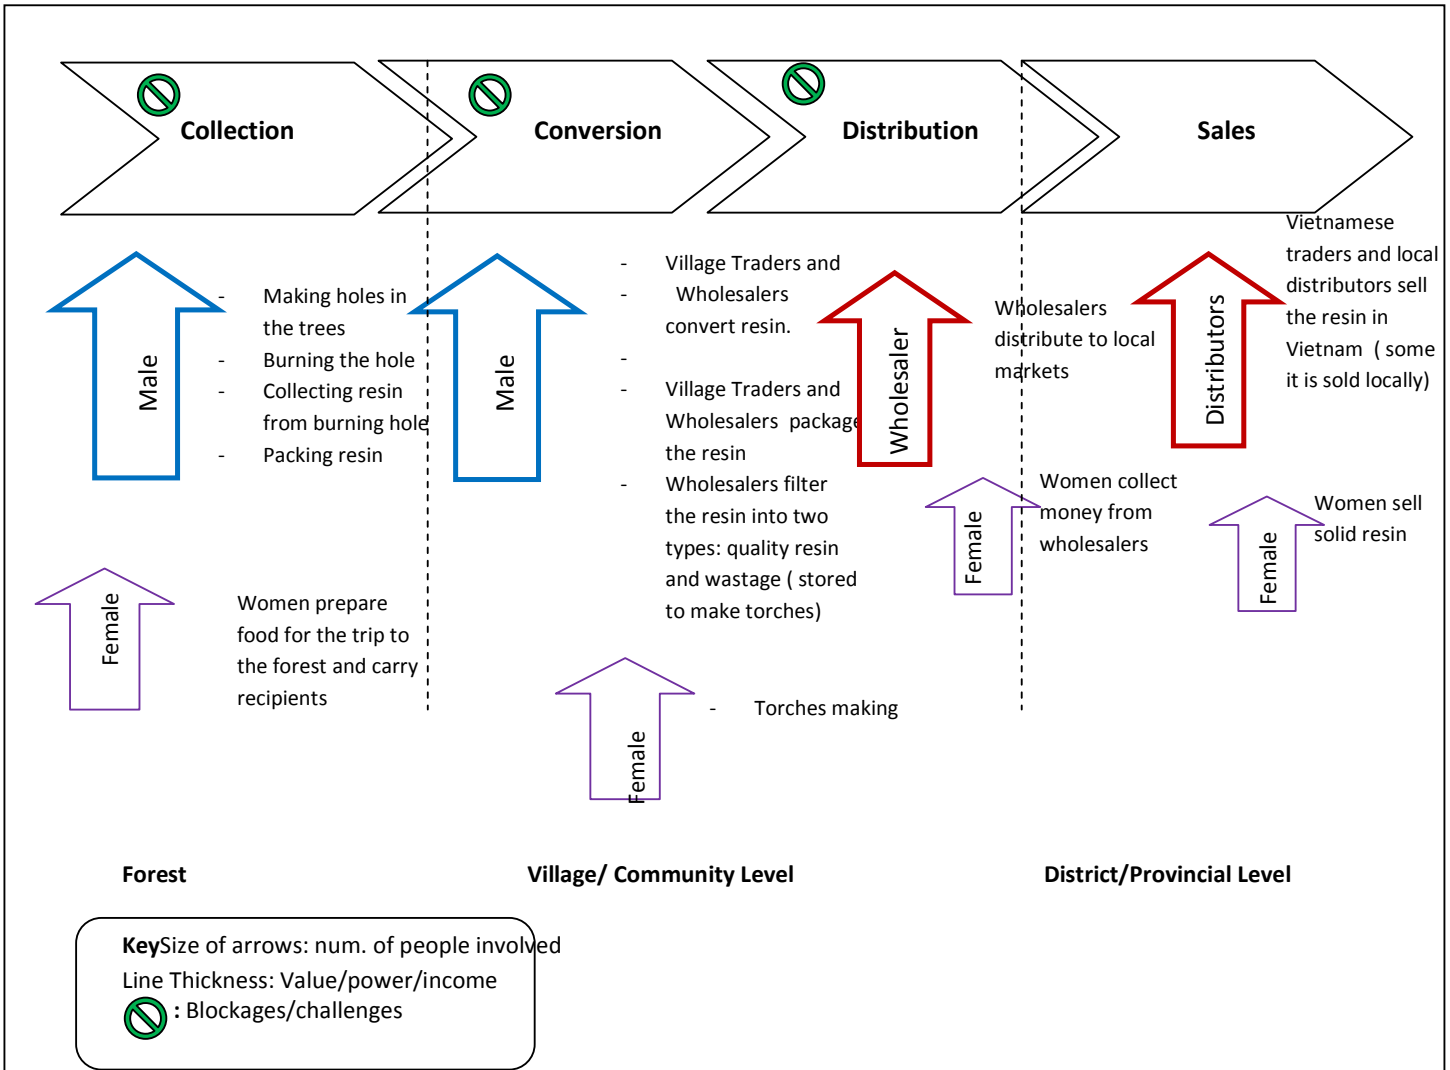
Collection

Conversion

Distribution

Sales

Male

- Making holes in the trees
- Burning the hole
- Collecting resin from burning hole
- Packing resin

Male

- Village Traders and
- Wholesalers convert resin.
-
- Village Traders and Wholesalers package the resin
- Wholesalers filter the resin into two types: quality resin and wastage ( stored to make torches)

Wholesaler

Wholesalers distribute to local markets

Distributors

Vietnamese traders and local distributors sell the resin in Vietnam ( some it is sold locally)

Female

Women prepare food for the trip to the forest and carry recipients

Female

- Torches making

Female

Women collect money from wholesalers

Female

Women sell solid resin

Forest

Village/ Community Level

District/Provincial Level

**Key**Size of arrows: num. of people involved
Line Thickness: Value/power/income
**:** Blockages/challenges